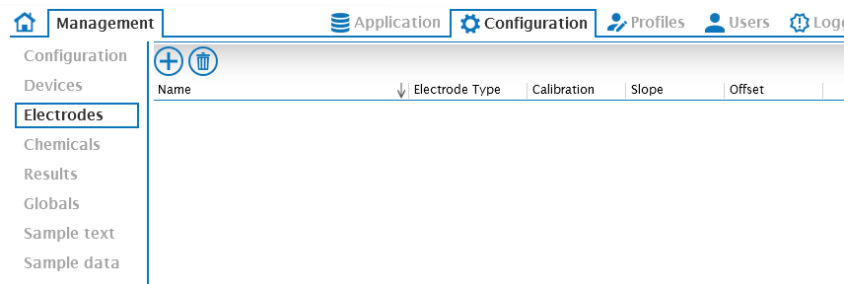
Management

Application

Configuration

Profiles

Users

Log

Configuration

Devices

Electrodes

Chemicals

Results

Globals

Sample text

Sample data

| Name | Electrode Type | Calibration | Slope | Offset |
|---|---|---|---|---|